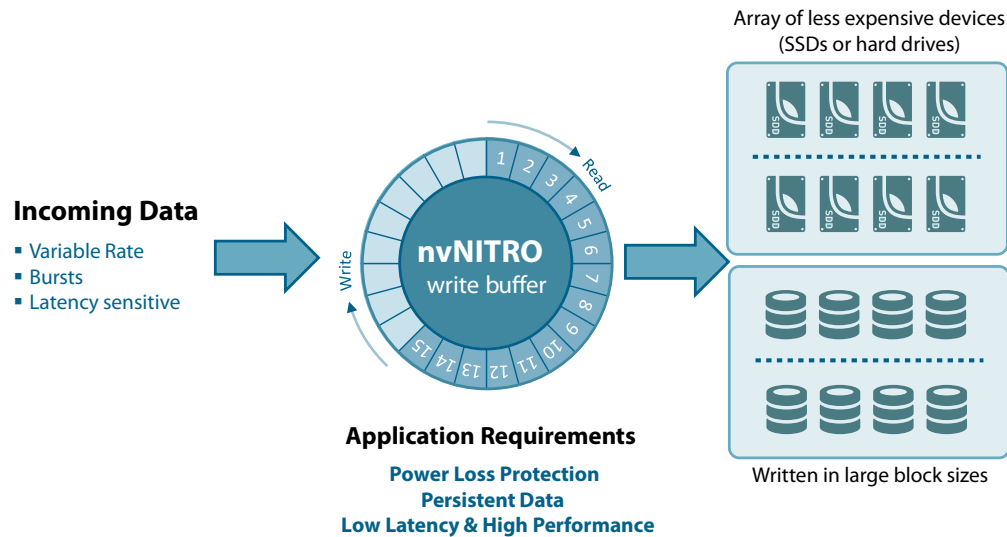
Array of less expensive devices (SSDs or hard drives)

Incoming Data

- Variable Rate
- Bursts
- Latency sensitive

Write

Read

1 2 3 4 5 6 7 8 9 10 11 12 13 14 15

nvNITRO
write buffer

SSD SSD SSD SSD
SSD SSD SSD SSD

Application Requirements

Power Loss Protection
Persistent Data
Low Latency & High Performance

Written in large block sizes